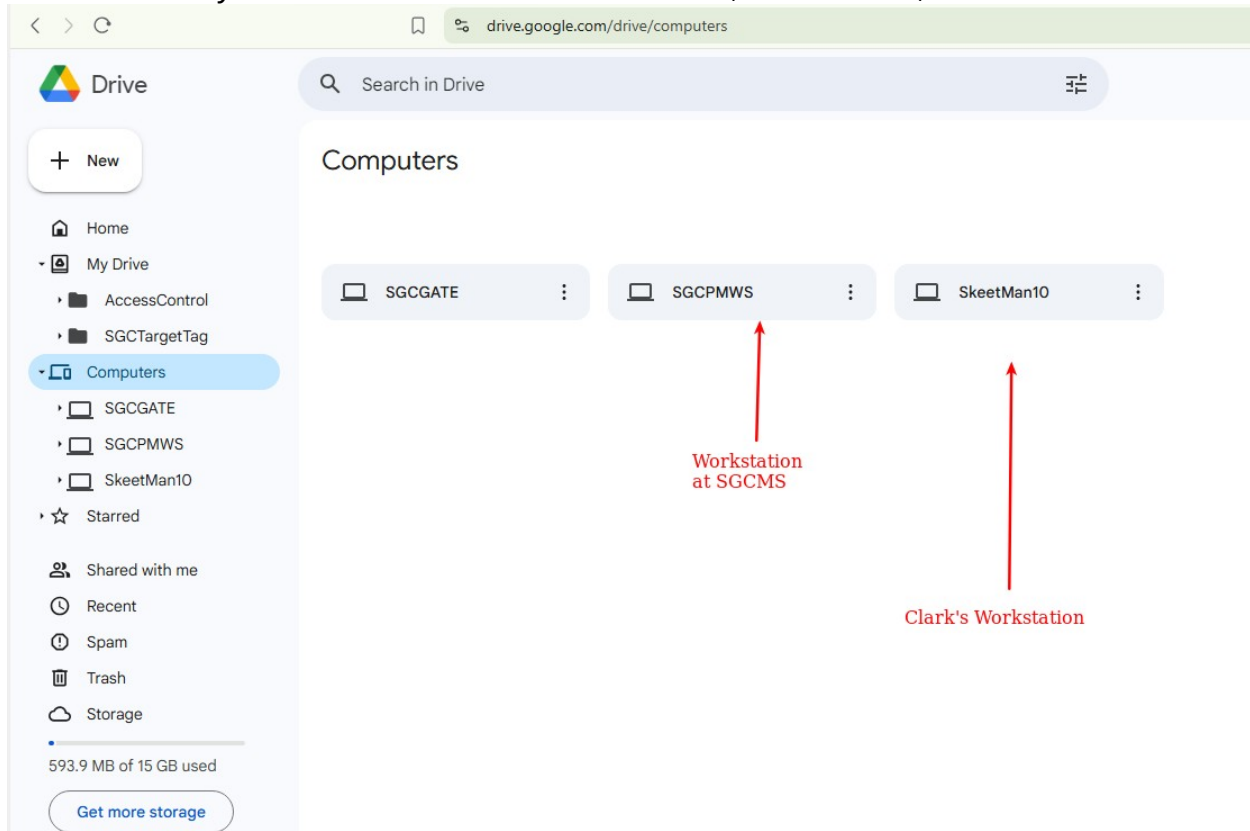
drive.google.com/drive/computers

Drive

Search in Drive

New

Home
My Drive
AccessControl
SGCTargetTag
Computers
SGCGATE
SGCPMWS
SkeetMan10
Starred

Shared with me
Recent
Spam
Trash
Storage

593.9 MB of 15 GB used

Get more storage

Computers

SGCGATE

SGCPMWS

SkeetMan10

Workstation at SGCMS

Clark's Workstation